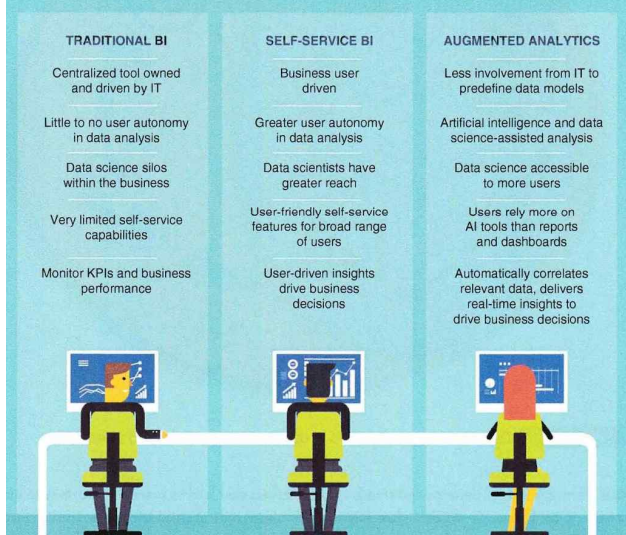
TRADITIONAL BI

Centralized tool owned and driven by IT

Little to no user autonomy in data analysis

Data science silos within the business

Very limited self-service capabilities

Monitor KPIs and business performance

SELF-SERVICE BI

Business user driven

Greater user autonomy in data analysis

Data scientists have greater reach

User-friendly self-service features for broad range of users

User-driven insights drive business decisions

AUGMENTED ANALYTICS

Less involvement from IT to predefine data models

Artificial intelligence and data science-assisted analysis

Data science accessible to more users

Users rely more on AI tools than reports and dashboards

Automatically correlates relevant data, delivers real-time insights to drive business decisions